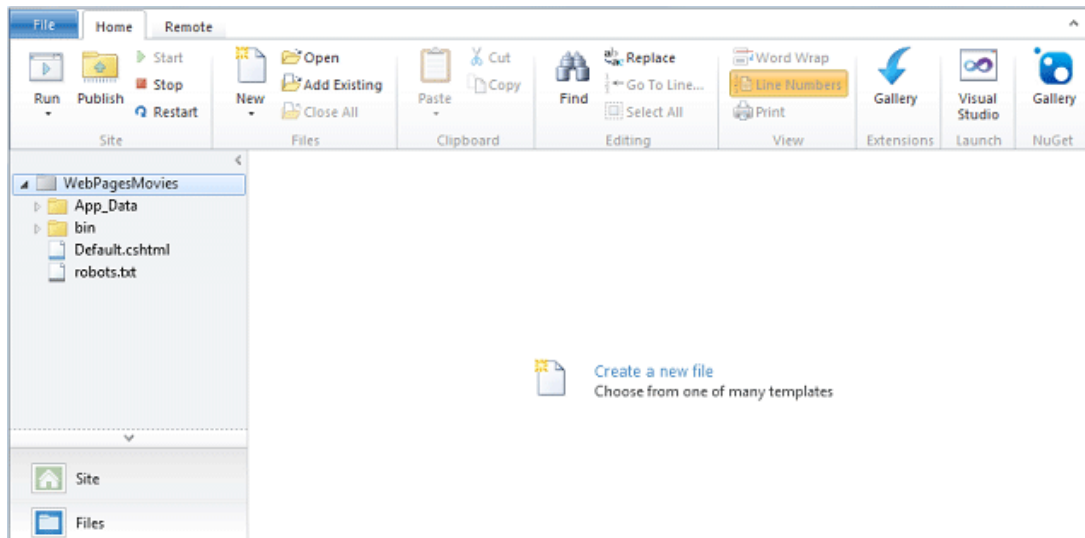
File Home Remote

Run Publish Start Stop Restart
Site

New Open Add Existing Close All
Files

Paste Cut Copy
Clipboard

Find Replace Go To Line... Select All
Editing

Word Wrap Line Numbers Print
View

Gallery
Extensions

Visual Studio
Launch

Gallery
NuGet

WebPagesMovies
App_Data
bin
Default.cshtml
robots.txt

Site
Files

Create a new file
Choose from one of many templates